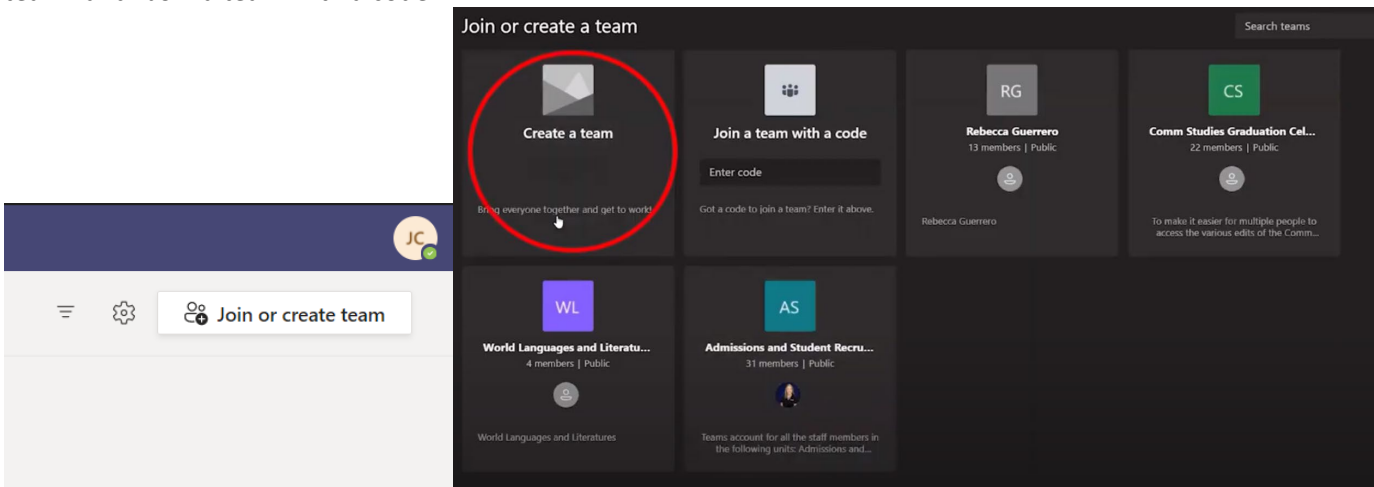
JC

Join or create team

Join or create a team

Search teams

Create a team

Bring everyone together and get to work!

Join a team with a code

Enter code

Got a code to join a team? Enter it above.

RG

Rebecca Guerrero

13 members | Public

Rebecca Guerrero

CS

Comm Studies Graduation Cel...

22 members | Public

To make it easier for multiple people to access the various edits of the Comm...

WL

World Languages and Literatu...

4 members | Public

World Languages and Literatures

AS

Admissions and Student Recru...

31 members | Public

Teams account for all the staff members in the following units: Admissions and...